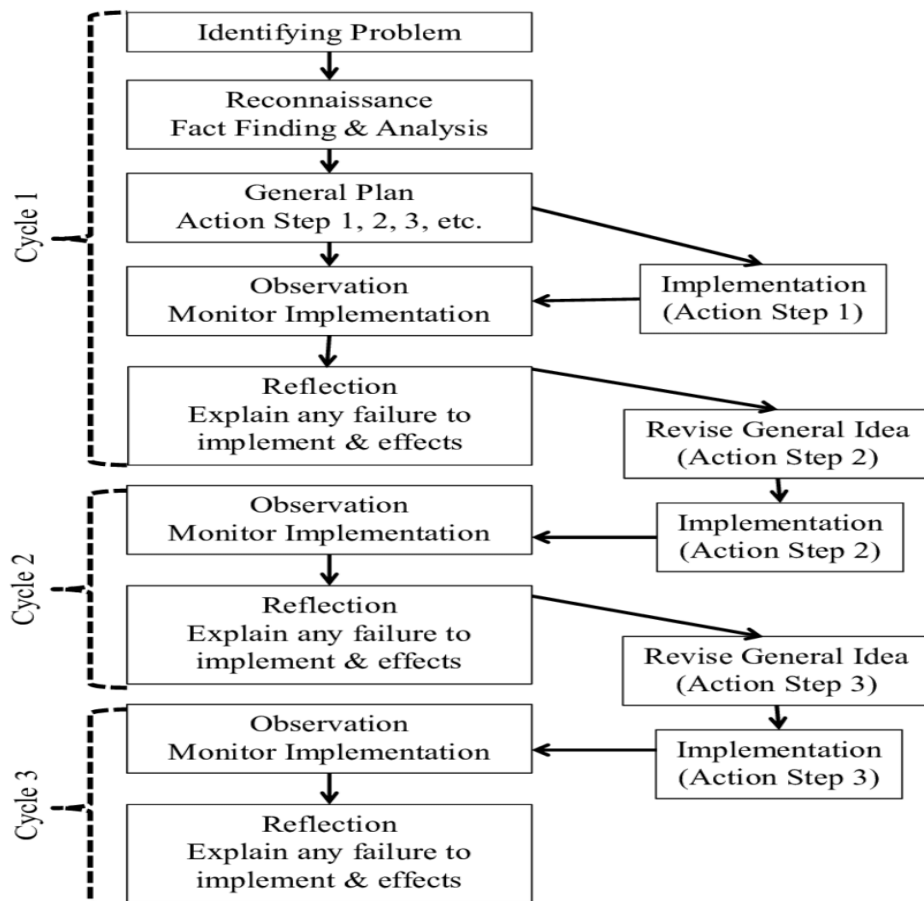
Cycle 1

Identifying Problem

Reconnaissance
Fact Finding & Analysis

General Plan
Action Step 1, 2, 3, etc.

Observation
Monitor Implementation

Implementation
(Action Step 1)

Reflection
Explain any failure to implement & effects

Revise General Idea
(Action Step 2)

Cycle 2

Observation
Monitor Implementation

Implementation
(Action Step 2)

Reflection
Explain any failure to implement & effects

Revise General Idea
(Action Step 3)

Cycle 3

Observation
Monitor Implementation

Implementation
(Action Step 3)

Reflection
Explain any failure to implement & effects